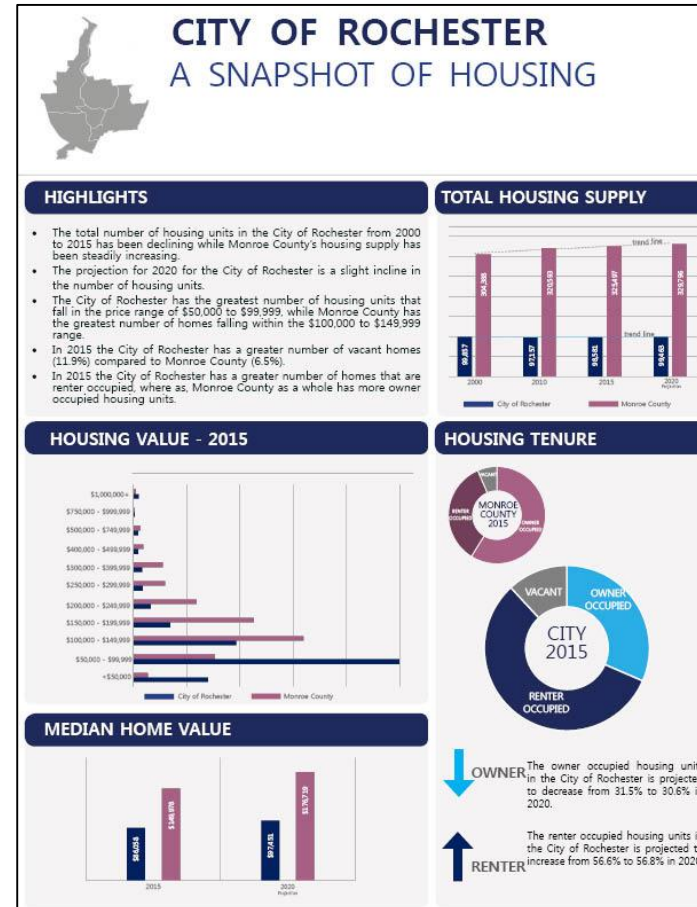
CITY OF ROCHESTER
A SNAPSHOT OF HOUSING

HIGHLIGHTS

- The total number of housing units in the City of Rochester from 2000 to 2015 has been declining while Monroe County's housing supply has been steadily increasing.
- The projection for 2020 for the City of Rochester is a slight incline in the number of housing units.
- The City of Rochester has the greatest number of housing units that fall in the price range of \$50,000 to \$99,999, while Monroe County has the greatest number of homes falling within the \$100,000 to \$149,999 range.
- In 2015 the City of Rochester has a greater number of vacant homes (11.9%) compared to Monroe County (6.5%).
- In 2015 the City of Rochester has a greater number of homes that are renter occupied, where as, Monroe County as a whole has more owner occupied housing units.

TOTAL HOUSING SUPPLY

trend line
304,388
320,593
325,497
329,786
trend line
99,817
97,157
96,581
99,443
2000
2010
2015
2020
Projection
City of Rochester
Monroe County

HOUSING VALUE - 2015

\$1,000,000+
\$750,000 - \$999,999
\$500,000 - \$749,999
\$400,000 - \$499,999
\$300,000 - \$399,999
\$250,000 - \$299,999
\$200,000 - \$249,999
\$150,000 - \$199,999
\$100,000 - \$149,999
\$50,000 - \$99,999
<\$50,000
City of Rochester
Monroe County

HOUSING TENURE

VACANT
RENTER OCCUPIED
MONROE COUNTY 2015
OWNER OCCUPIED

VACANT
OWNER OCCUPIED
CITY 2015
RENTER OCCUPIED

MEDIAN HOME VALUE

\$149,978
\$176,739
\$84,054
\$97,451
2015
2020
Projection

OWNER The owner occupied housing unit in the City of Rochester is projecte to decrease from 31.5% to 30.6% i 2020.

RENTER The renter occupied housing units i the City of Rochester is projected t increase from 56.6% to 56.8% in 202